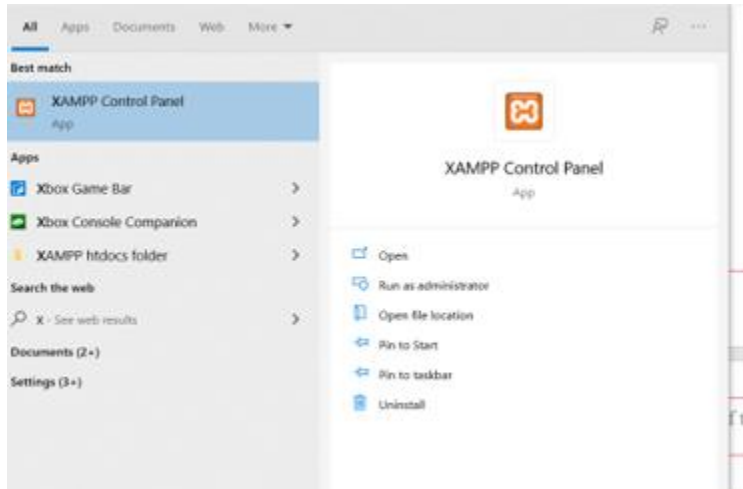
All Apps Documents Web More ▾

Best match

XAMPP Control Panel
App

Apps

Xbox Game Bar >

Xbox Console Companion >

XAMPP htdocs folder >

Search the web

x - See web results >

Documents (2+)

Settings (3+)

XAMPP Control Panel
App

Open

Run as administrator

Open file location

Pin to Start

Pin to taskbar

Uninstall